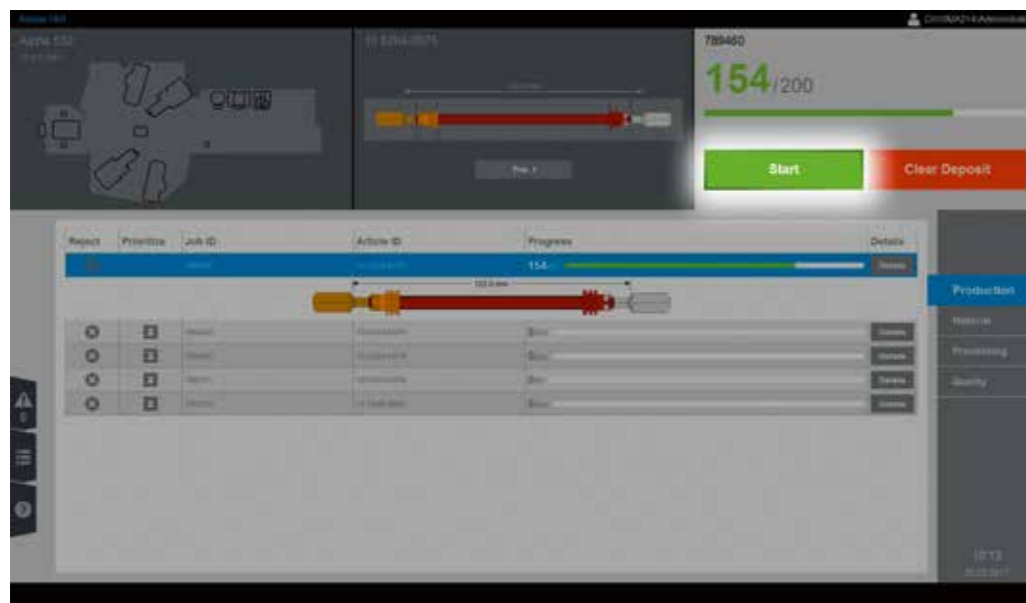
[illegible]
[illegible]
789460
154/200
Start
Clear Deposit

| Reject | Prioritize | Job ID | Article ID | Progress | Details |
|---|---|---|---|---|---|
| | | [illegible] | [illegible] | 154 | Details |
| | | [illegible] | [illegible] | 0 | Details |
| | | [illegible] | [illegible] | 0 | Details |
| | | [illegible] | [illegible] | 0 | Details |
| | | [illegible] | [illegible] | 0 | Details |

Production
Material
Processing
Quality
10:13
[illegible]